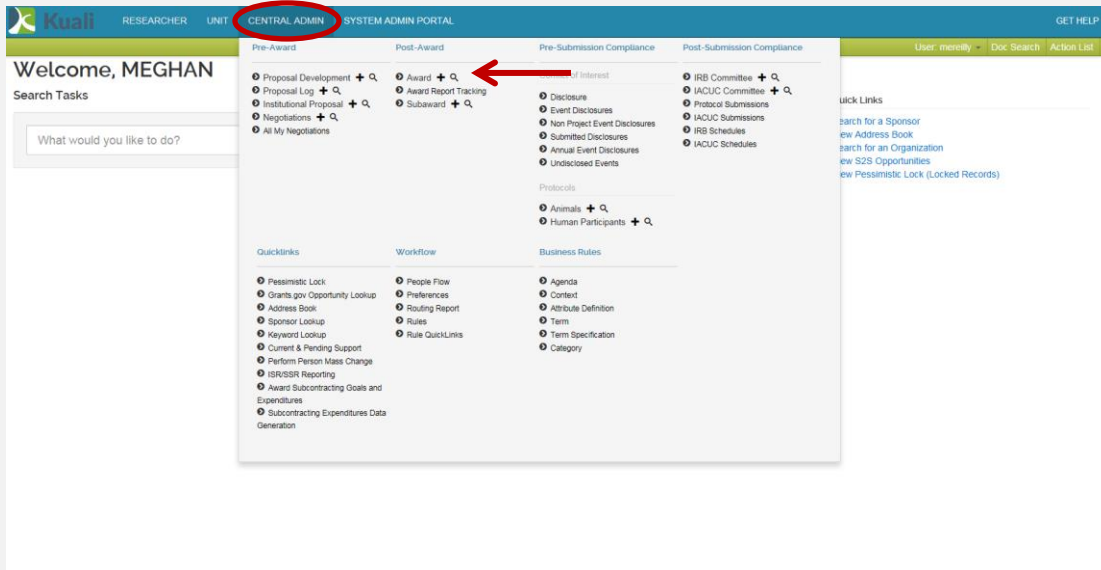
Kuali RESEARCHER UNIT CENTRAL ADMIN SYSTEM ADMIN PORTAL GET HELP

User: mereilly Doc Search Action List

Welcome, MEGHAN

Search Tasks

What would you like to do?

Pre-Award
Proposal Development
Proposal Log
Institutional Proposal
Negotiations
All My Negotiations

Post-Award
Award
Award Report Tracking
Subaward

Pre-Submission Compliance
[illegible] of Interest
Disclosure
Event Disclosures
Non Project Event Disclosures
Submitted Disclosures
Annual Event Disclosures
Undisclosed Events

Protocols
Animals
Human Participants

Post-Submission Compliance
IRB Committee
IACUC Committee
Protocol Submissions
IACUC Submissions
IRB Schedules
IACUC Schedules

Quicklinks
Pessimistic Lock
Grants.gov Opportunity Lookup
Address Book
Sponsor Lookup
Keyword Lookup
Current & Pending Support
Perform Person Mass Change
ISR/SSR Reporting
Award Subcontracting Goals and Expenditures
Subcontracting Expenditures Data Generation

Workflow
People Flow
Preferences
Routing Report
Rules
Rule QuickLinks

Business Rules
Agenda
Context
Attribute Definition
Term
Term Specification
Category

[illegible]uick Links
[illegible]earch for a Sponsor
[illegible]ew Address Book
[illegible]earch for an Organization
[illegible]ew S2S Opportunities
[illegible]ew Pessimistic Lock (Locked Records)